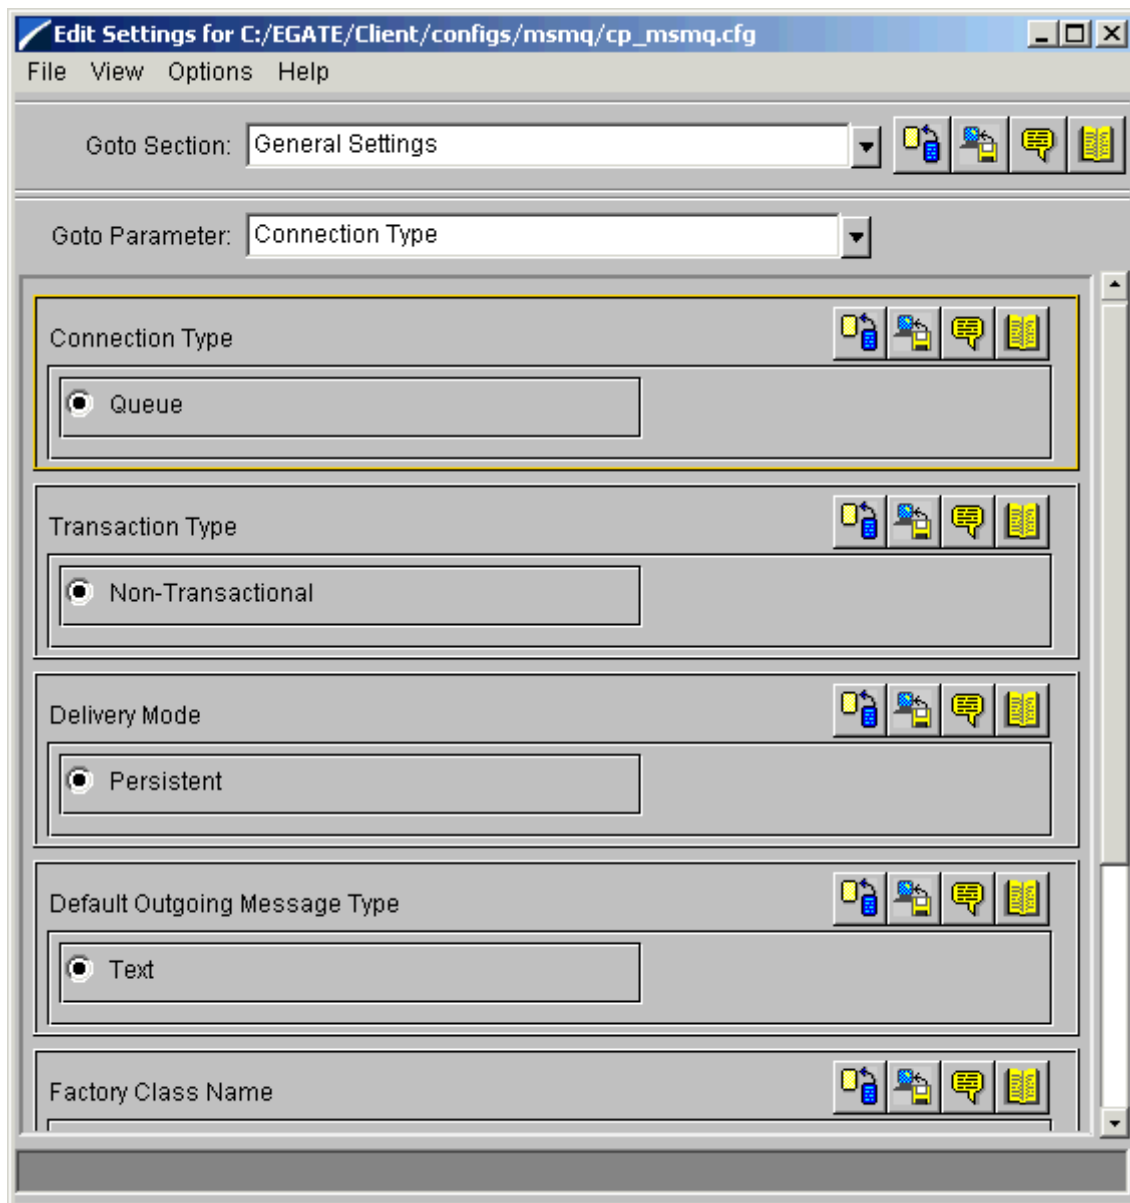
Edit Settings for C:/EGATE/Client/configs/msmq/cp_msmq.cfg

File View Options Help

Goto Section: General Settings

Goto Parameter: Connection Type

Connection Type

Queue

Transaction Type

Non-Transactional

Delivery Mode

Persistent

Default Outgoing Message Type

Text

Factory Class Name